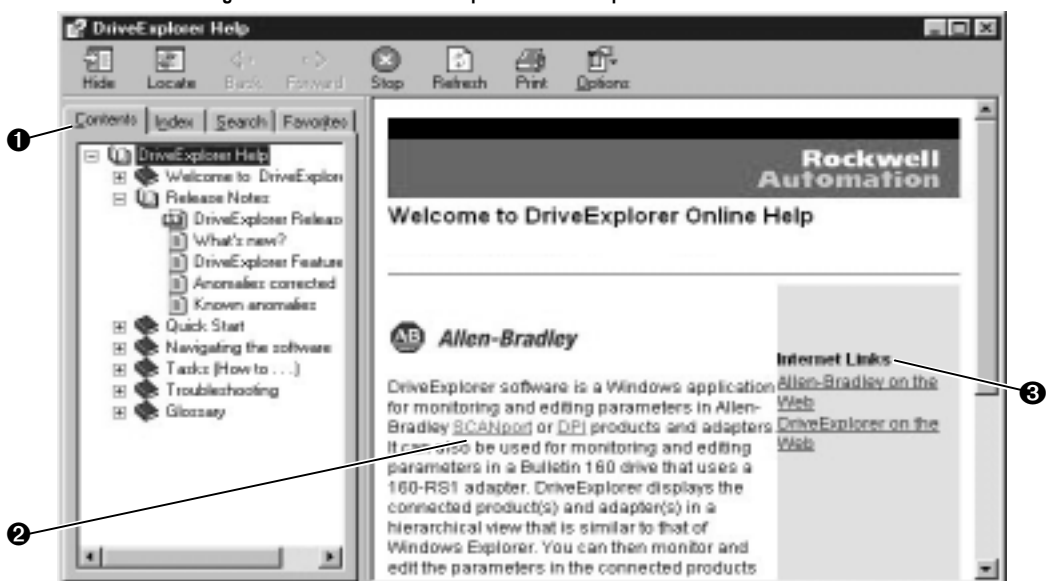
DriveExplorer Help

Hide Locate Back Forward Stop Refresh Print Options

Contents Index Search Favorites

❶

DriveExplorer Help
Welcome to DriveExplor
Release Notes
DriveExplorer Releas
What's new?
DriveExplorer Feature
Anomalies corrected
Known anomalies
Quick Start
Navigating the software
Tasks (How to . . .)
Troubleshooting
Glossary

Rockwell Automation

Welcome to DriveExplorer Online Help

Allen-Bradley

DriveExplorer software is a Windows application for monitoring and editing parameters in Allen-Bradley SCANport or DPI products and adapters. It can also be used for monitoring and editing parameters in a Bulletin 160 drive that uses a 160-RS1 adapter. DriveExplorer displays the connected product(s) and adapter(s) in a hierarchical view that is similar to that of Windows Explorer. You can then monitor and edit the parameters in the connected products

Internet Links
Allen-Bradley on the Web
DriveExplorer on the Web

❷

❸